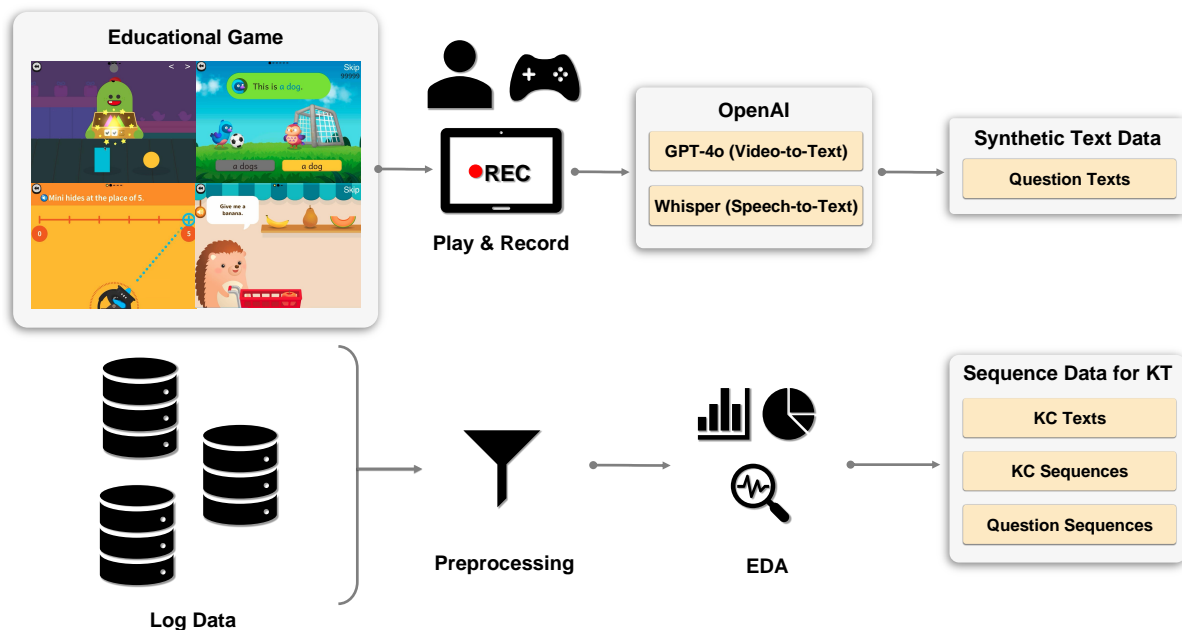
Educational Game

Skip
99999

This is a dog.

a dogs

a dog

Mini hides at the place of 5.

0

5

Skip

Give me a banana.

REC

Play & Record

OpenAI

GPT-4o (Video-to-Text)

Whisper (Speech-to-Text)

Synthetic Text Data

Question Texts

Log Data

Preprocessing

EDA

Sequence Data for KT

KC Texts

KC Sequences

Question Sequences